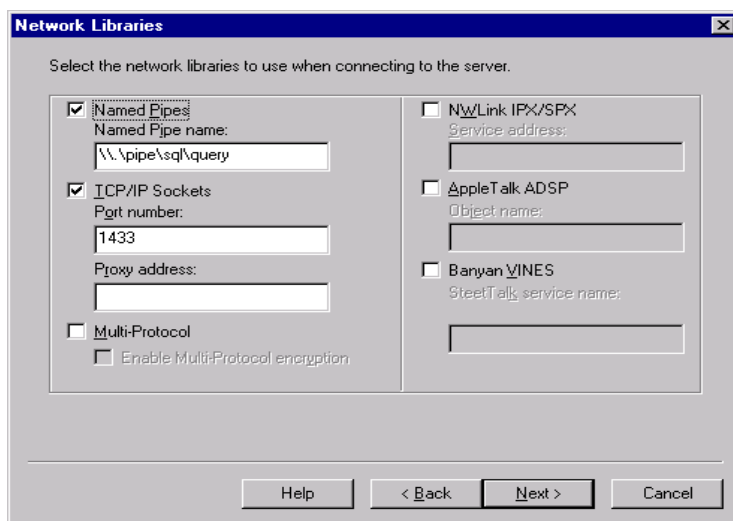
Network Libraries

Select the network libraries to use when connecting to the server.

☑ Named Pipes
Named Pipe name:
\\.\pipe\sql\query

☑ TCP/IP Sockets
Port number:
1433
Proxy address:

☐ Multi-Protocol
☐ Enable Multi-Protocol encryption

☐ NWLink IPX/SPX
Service address:

☐ AppleTalk ADSP
Object name:

☐ Banyan VINES
SteetTalk service name:

Help | < Back | Next > | Cancel